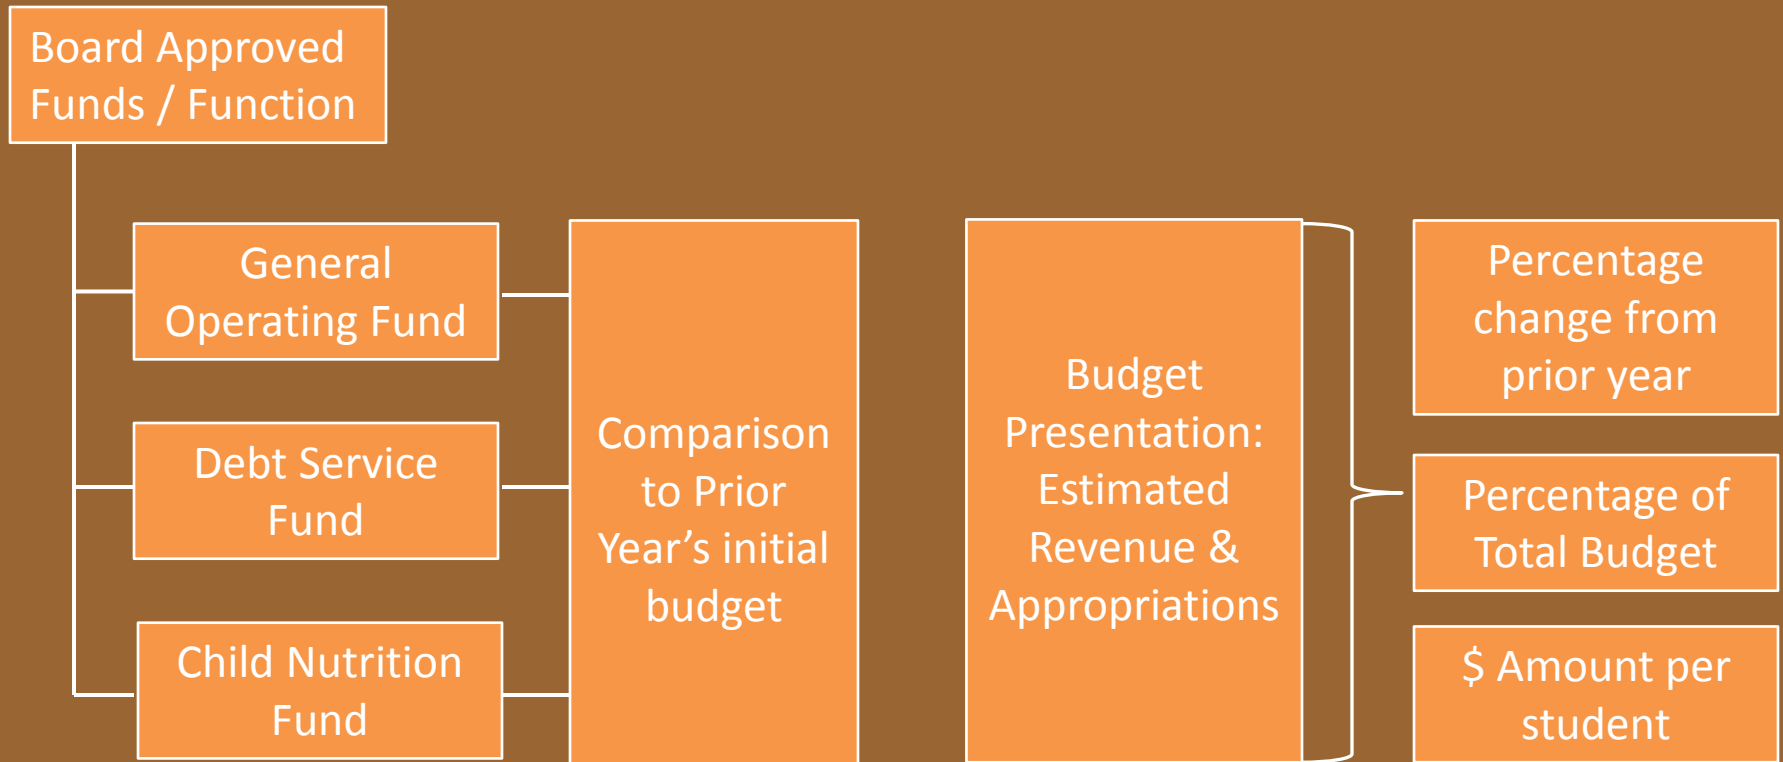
Board Approved Funds / Function

General Operating Fund

Debt Service Fund

Child Nutrition Fund

Comparison to Prior Year’s initial budget

Budget Presentation: Estimated Revenue & Appropriations

Percentage change from prior year

Percentage of Total Budget

$ Amount per student